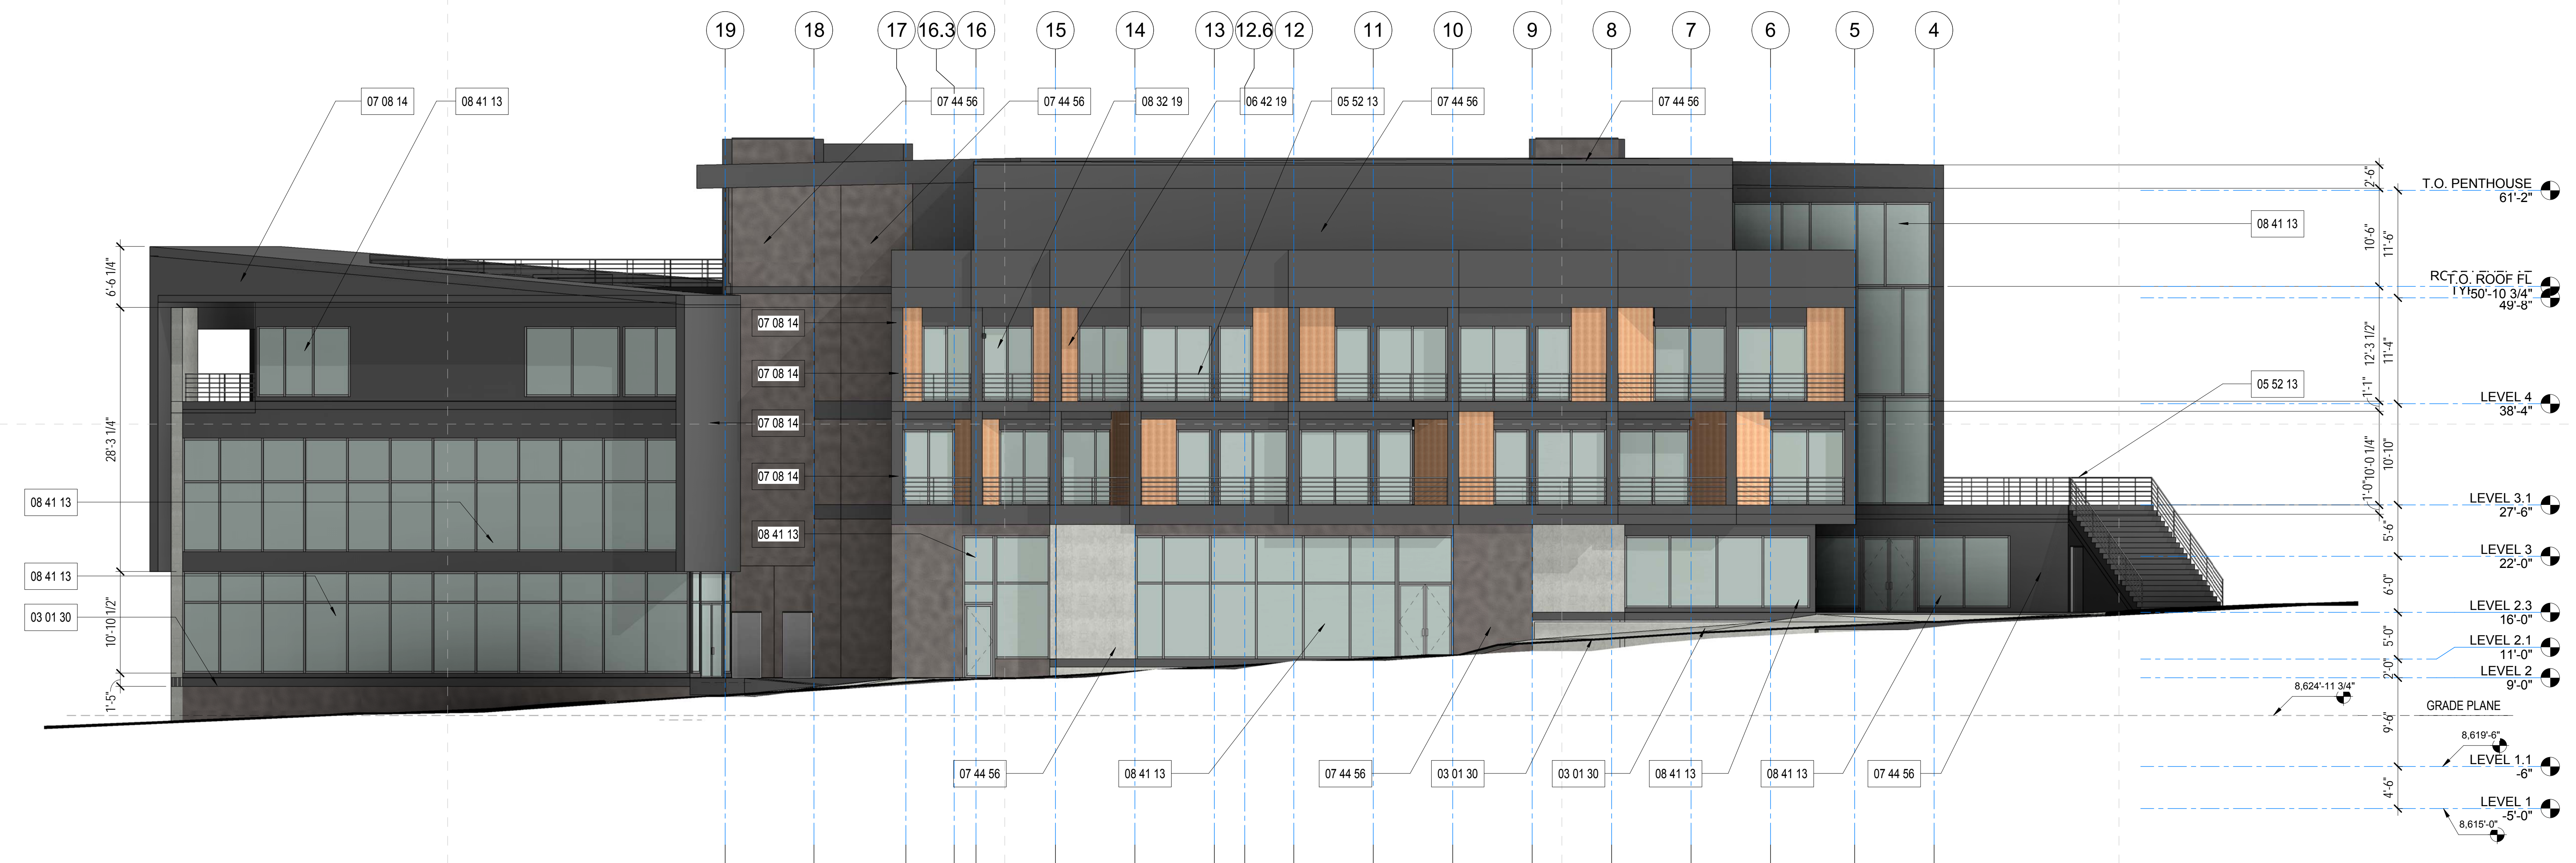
19 18 17 16.3 16 15 14 13 12.6 12 11 10 9 8 7 6 5 4

07 08 14
08 41 13
07 44 56
07 44 56
08 32 19
06 42 19
05 52 13
07 44 56
07 44 56

08 41 13

T.O. PENTHOUSE
61'-2"
2'-6"
10'-6"
11'-6"
RCT.O. ROOF FL
TYP 50'-10 3/4"
49'-8"
12'-3 1/2"
11'-4"
1'-1"
05 52 13
LEVEL 4
38'-4"
10'-0 1/4"
10'-10"
1'-0"
LEVEL 3.1
27'-6"
5'-6"
LEVEL 3
22'-0"
6'-0"
LEVEL 2.3
16'-0"
5'-0"
LEVEL 2.1
11'-0"
2'-0"
LEVEL 2
9'-0"
8,624'-11 3/4"
GRADE PLANE
9'-6"
8,619'-6"
LEVEL 1.1
-6"
4'-6"
LEVEL 1
-5'-0"
8,615'-0"

6'-6 1/4"
28'-3 1/4"
10'-10 1/2"
1'-5"

07 08 14
07 08 14
07 08 14
07 08 14
08 41 13

08 41 13
08 41 13
03 01 30

07 44 56
08 41 13
07 44 56
03 01 30
03 01 30
08 41 13
08 41 13
07 44 56